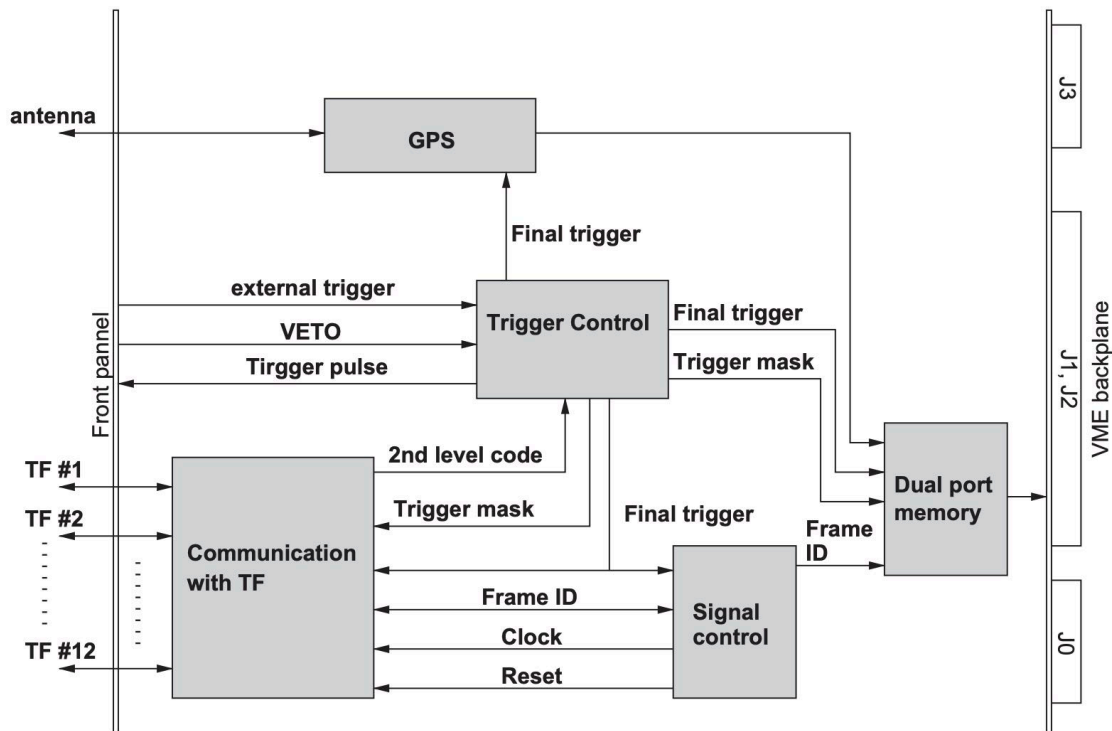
antenna

GPS

J3

Final trigger

external trigger

Trigger Control

Final trigger

VETO

Tirgger pulse

Trigger mask

Front pannel

J1, J2

VME backplane

2nd level code

TF #1

TF #2

Trigger mask

Dual port memory

Final trigger

Communication with TF

Frame ID

Frame ID

Signal control

J0

Clock

TF #12

Reset